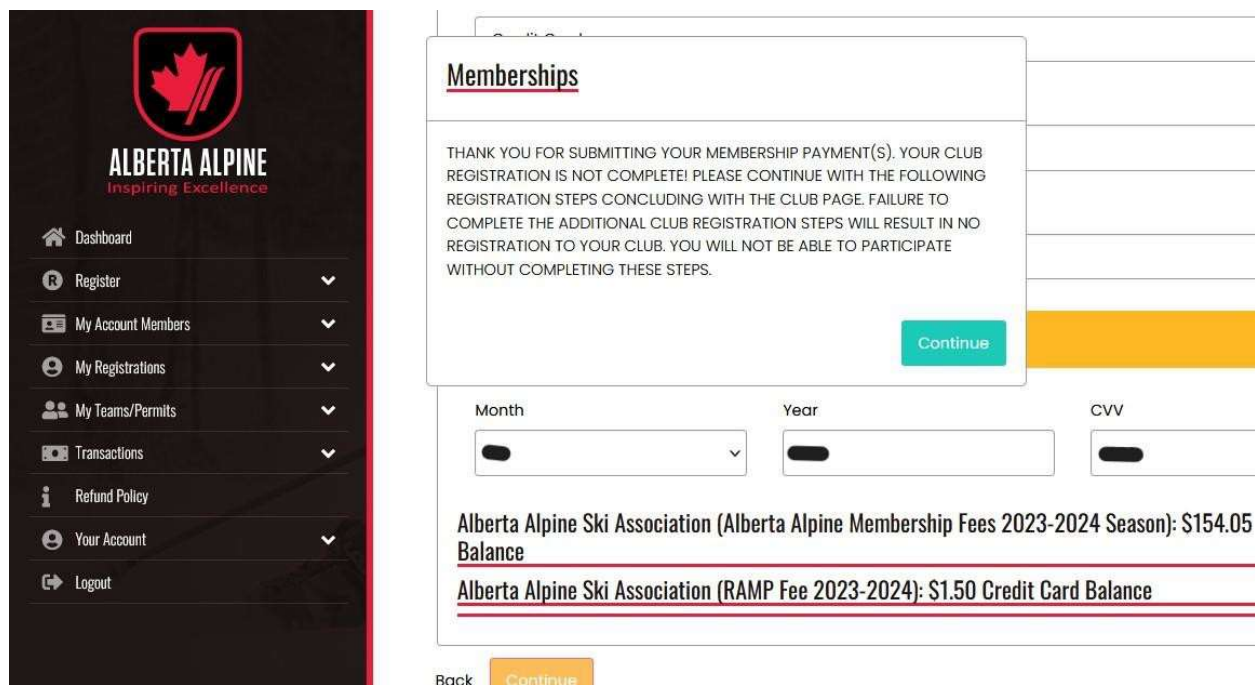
ALBERTA ALPINE
Inspiring Excellence

Dashboard
Register
My Account Members
My Registrations
My Teams/Permits
Transactions
Refund Policy
Your Account
Logout

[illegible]

Memberships

THANK YOU FOR SUBMITTING YOUR MEMBERSHIP PAYMENT(S). YOUR CLUB REGISTRATION IS NOT COMPLETE! PLEASE CONTINUE WITH THE FOLLOWING REGISTRATION STEPS CONCLUDING WITH THE CLUB PAGE. FAILURE TO COMPLETE THE ADDITIONAL CLUB REGISTRATION STEPS WILL RESULT IN NO REGISTRATION TO YOUR CLUB. YOU WILL NOT BE ABLE TO PARTICIPATE WITHOUT COMPLETING THESE STEPS.

Continue

Month
Year
CVV

Alberta Alpine Ski Association (Alberta Alpine Membership Fees 2023-2024 Season): $154.05 Balance

Alberta Alpine Ski Association (RAMP Fee 2023-2024): $1.50 Credit Card Balance

Back
Continue